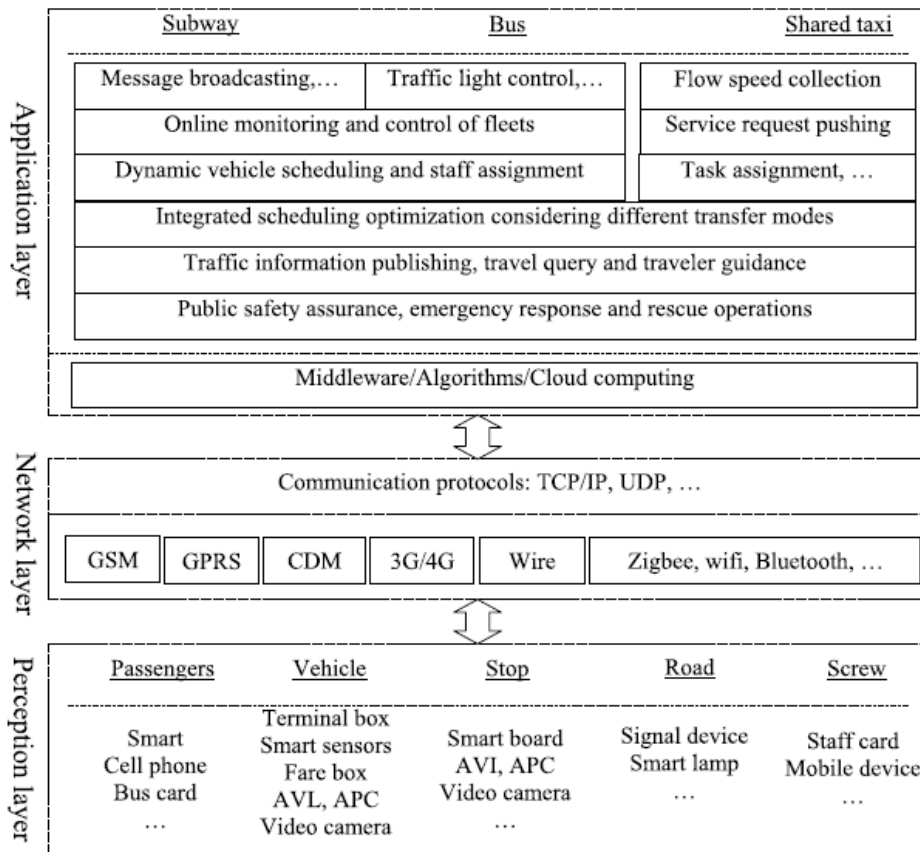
Application layer

Subway

Bus

Shared taxi

Message broadcasting,…

Traffic light control,…

Flow speed collection

Online monitoring and control of fleets

Service request pushing

Dynamic vehicle scheduling and staff assignment

Task assignment, …

Integrated scheduling optimization considering different transfer modes

Traffic information publishing, travel query and traveler guidance

Public safety assurance, emergency response and rescue operations

Middleware/Algorithms/Cloud computing

Network layer

Communication protocols: TCP/IP, UDP, …

GSM

GPRS

CDM

3G/4G

Wire

Zigbee, wifi, Bluetooth, …

Perception layer

Passengers

Vehicle

Stop

Road

Screw

Smart Cell phone Bus card …

Terminal box Smart sensors Fare box AVL, APC Video camera

Smart board AVI, APC Video camera …

Signal device Smart lamp …

Staff card Mobile device …